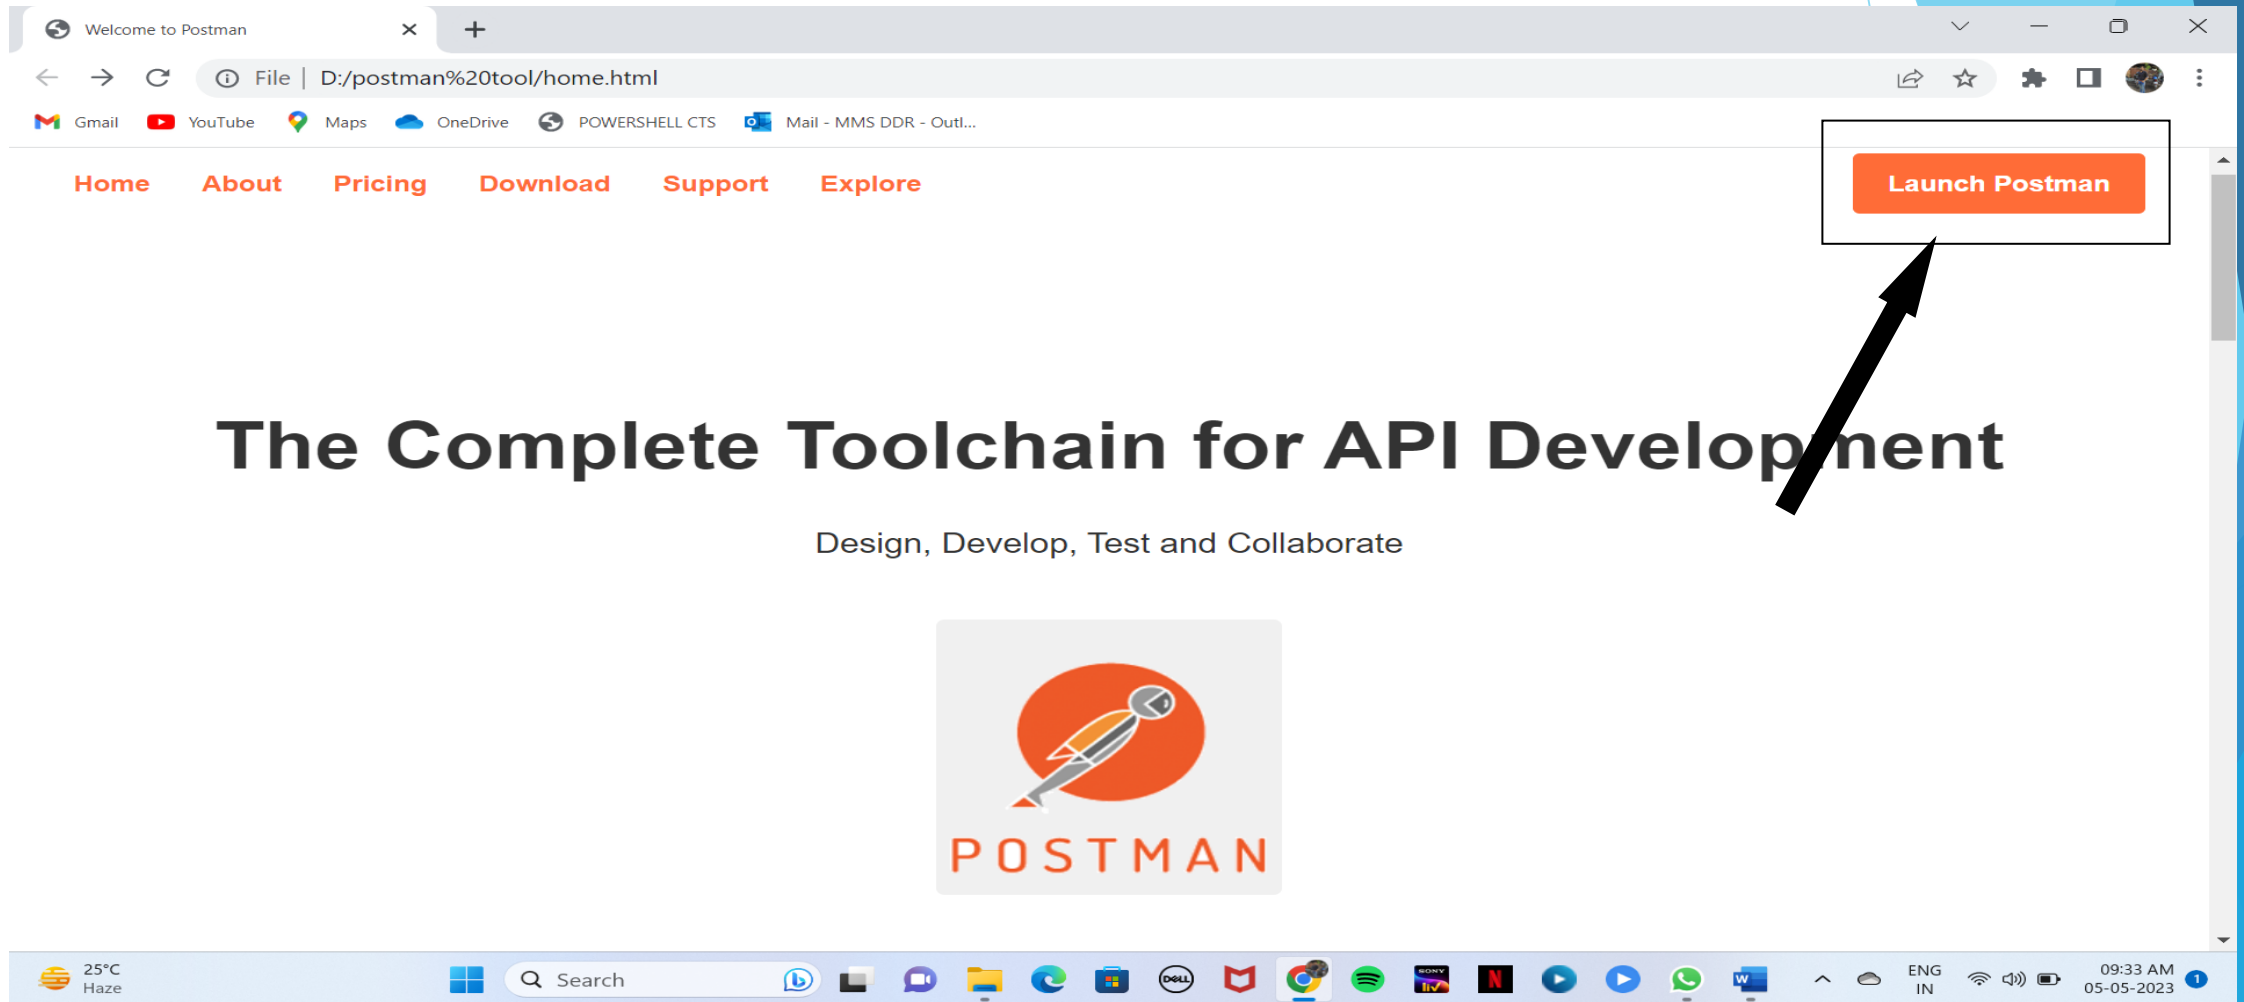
Welcome to Postman

File | D:/postman%20tool/home.html

Gmail YouTube Maps OneDrive POWERSHELL CTS Mail - MMS DDR - Outl...

Home About Pricing Download Support Explore

Launch Postman

The Complete Toolchain for API Development

Design, Develop, Test and Collaborate

POSTMAN

25°C
Haze

Search

ENG
IN

09:33 AM
05-05-2023

1